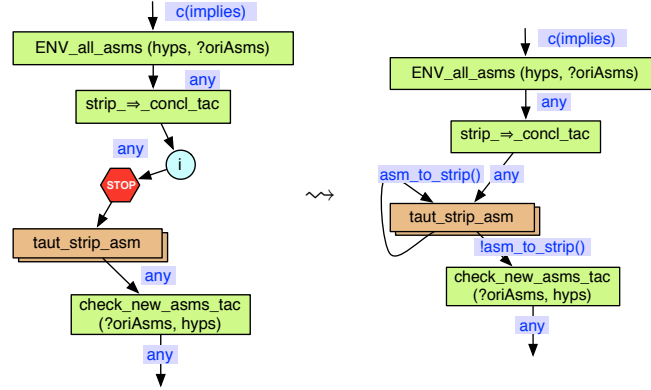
c(implies)
ENV_all_asms (hyps, ?oriAsms)
any
strip_⇒_concl_tac
any
i
STOP
taut_strip_asm
any
check_new_asms_tac (?oriAsms, hyps)
any

$\leadsto$

c(implies)
ENV_all_asms (hyps, ?oriAsms)
any
strip_⇒_concl_tac
asm_to_strip()
any
taut_strip_asm
!asm_to_strip()
check_new_asms_tac (?oriAsms, hyps)
any